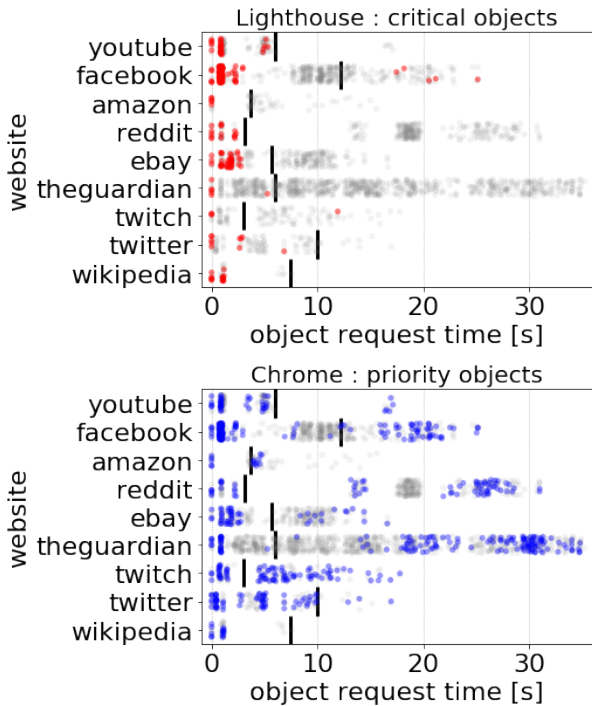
Lighthouse : critical objects

website

youtube
facebook
amazon
reddit
ebay
theguardian
twitch
twitter
wikipedia

0 10 20 30

object request time [s]

Chrome : priority objects

website

youtube
facebook
amazon
reddit
ebay
theguardian
twitch
twitter
wikipedia

0 10 20 30

object request time [s]